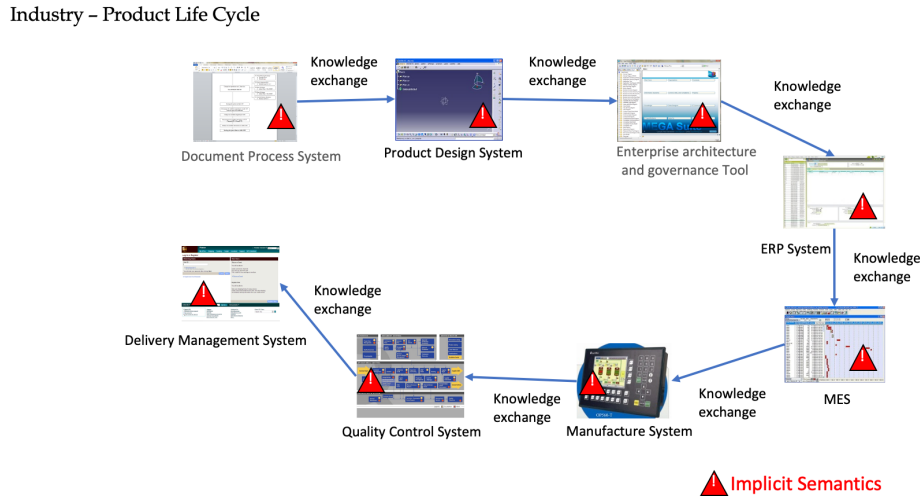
Industry – Product Life Cycle

Knowledge exchange

Knowledge exchange

Knowledge exchange

Document Process System

Product Design System

Enterprise architecture and governance Tool

ERP System

Knowledge exchange

Knowledge exchange

Delivery Management System

MES

Knowledge exchange

Knowledge exchange

Quality Control System

Manufacture System

Implicit Semantics